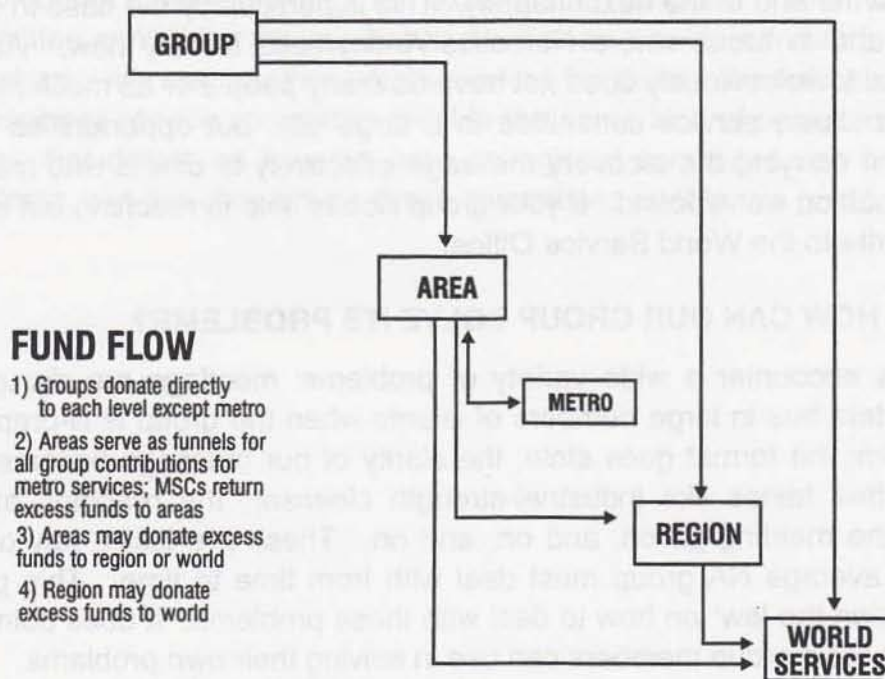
GROUP

AREA

METRO

REGION

WORLD SERVICES

FUND FLOW

1) Groups donate directly to each level except metro

2) Areas serve as funnels for all group contributions for metro services; MSCs return excess funds to areas

3) Areas may donate excess funds to region or world

4) Region may donate excess funds to world